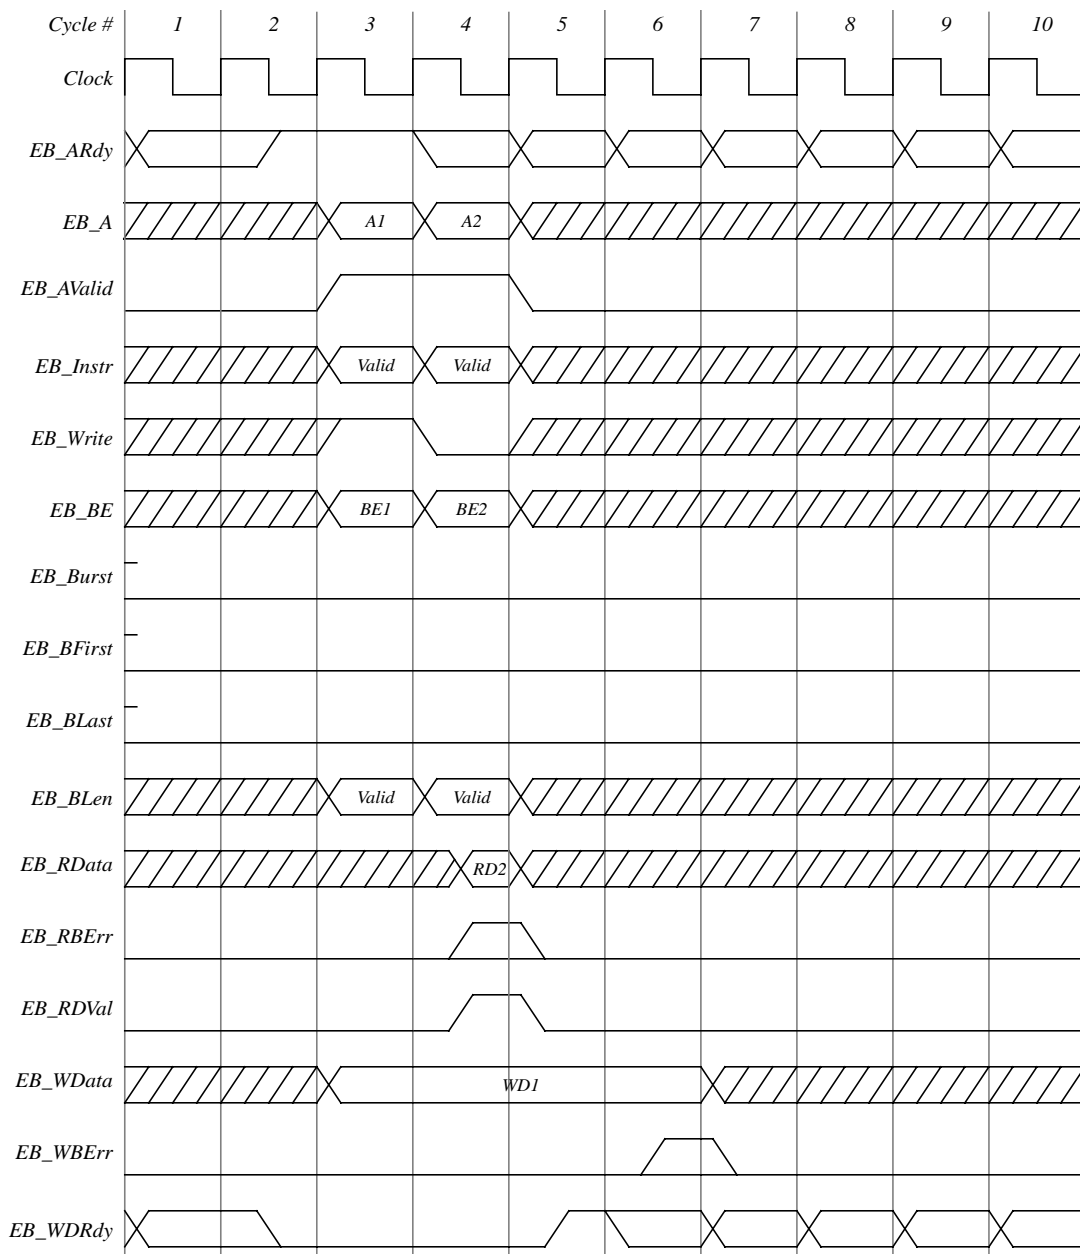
Cycle # 1 2 3 4 5 6 7 8 9 10

Clock

EB_ARdy

EB_A A1 A2

EB_AValid

EB_Instr Valid Valid

EB_Write

EB_BE BE1 BE2

EB_Burst

EB_BFirst

EB_BLast

EB_BLen Valid Valid

EB_RData RD2

EB_RBErr

EB_RDVal

EB_WData WD1

EB_WBErr

EB_WDRdy